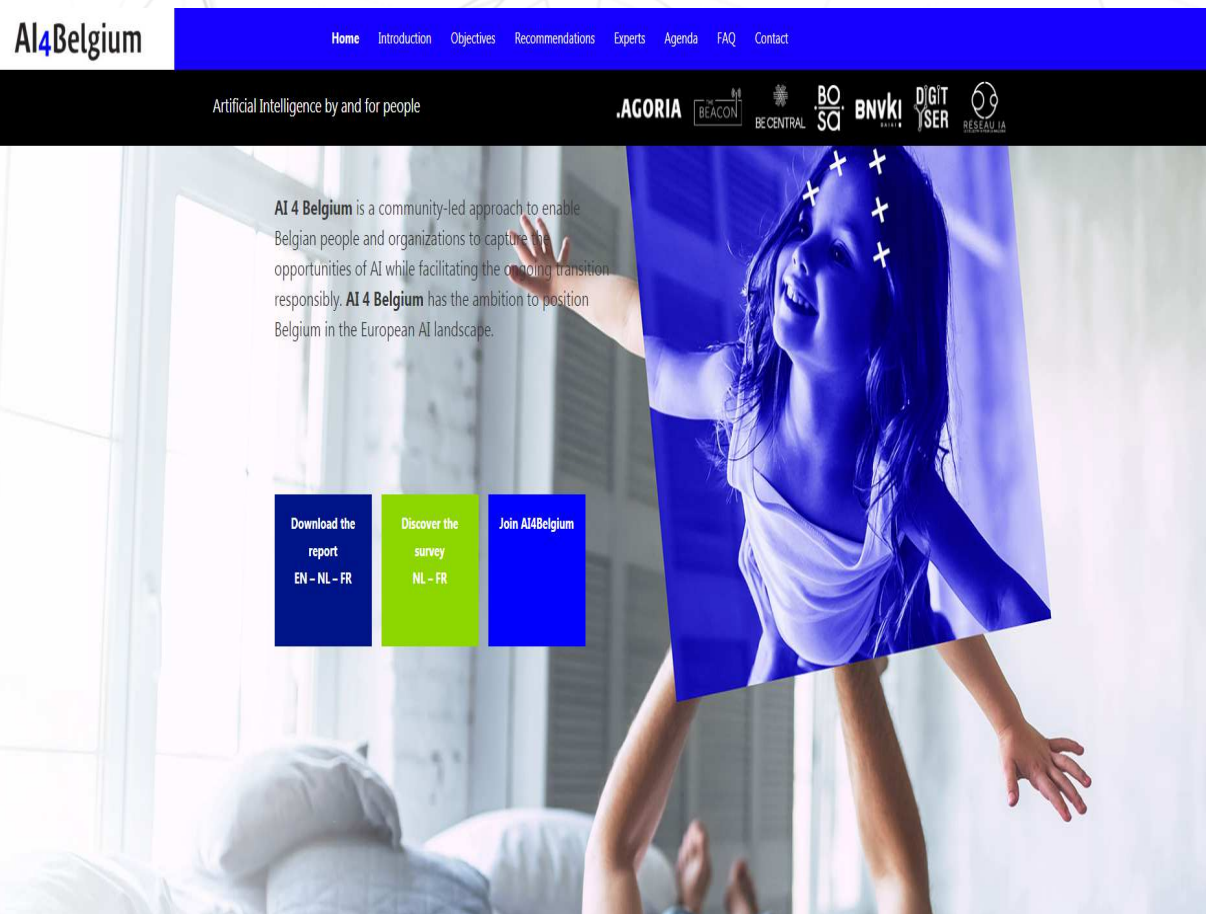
AI4Belgium

Home Introduction Objectives Recommendations Experts Agenda FAQ Contact

Artificial Intelligence by and for people

.AGORIA THE BEACON BECENTRAL BOSA BNVKI DIGITYSER RÉSEAU IA

**AI 4 Belgium** is a community-led approach to enable Belgian people and organizations to capture the opportunities of AI while facilitating the ongoing transition responsibly. **AI 4 Belgium** has the ambition to position Belgium in the European AI landscape.

Download the report EN – NL – FR

Discover the survey NL – FR

Join AI4Belgium